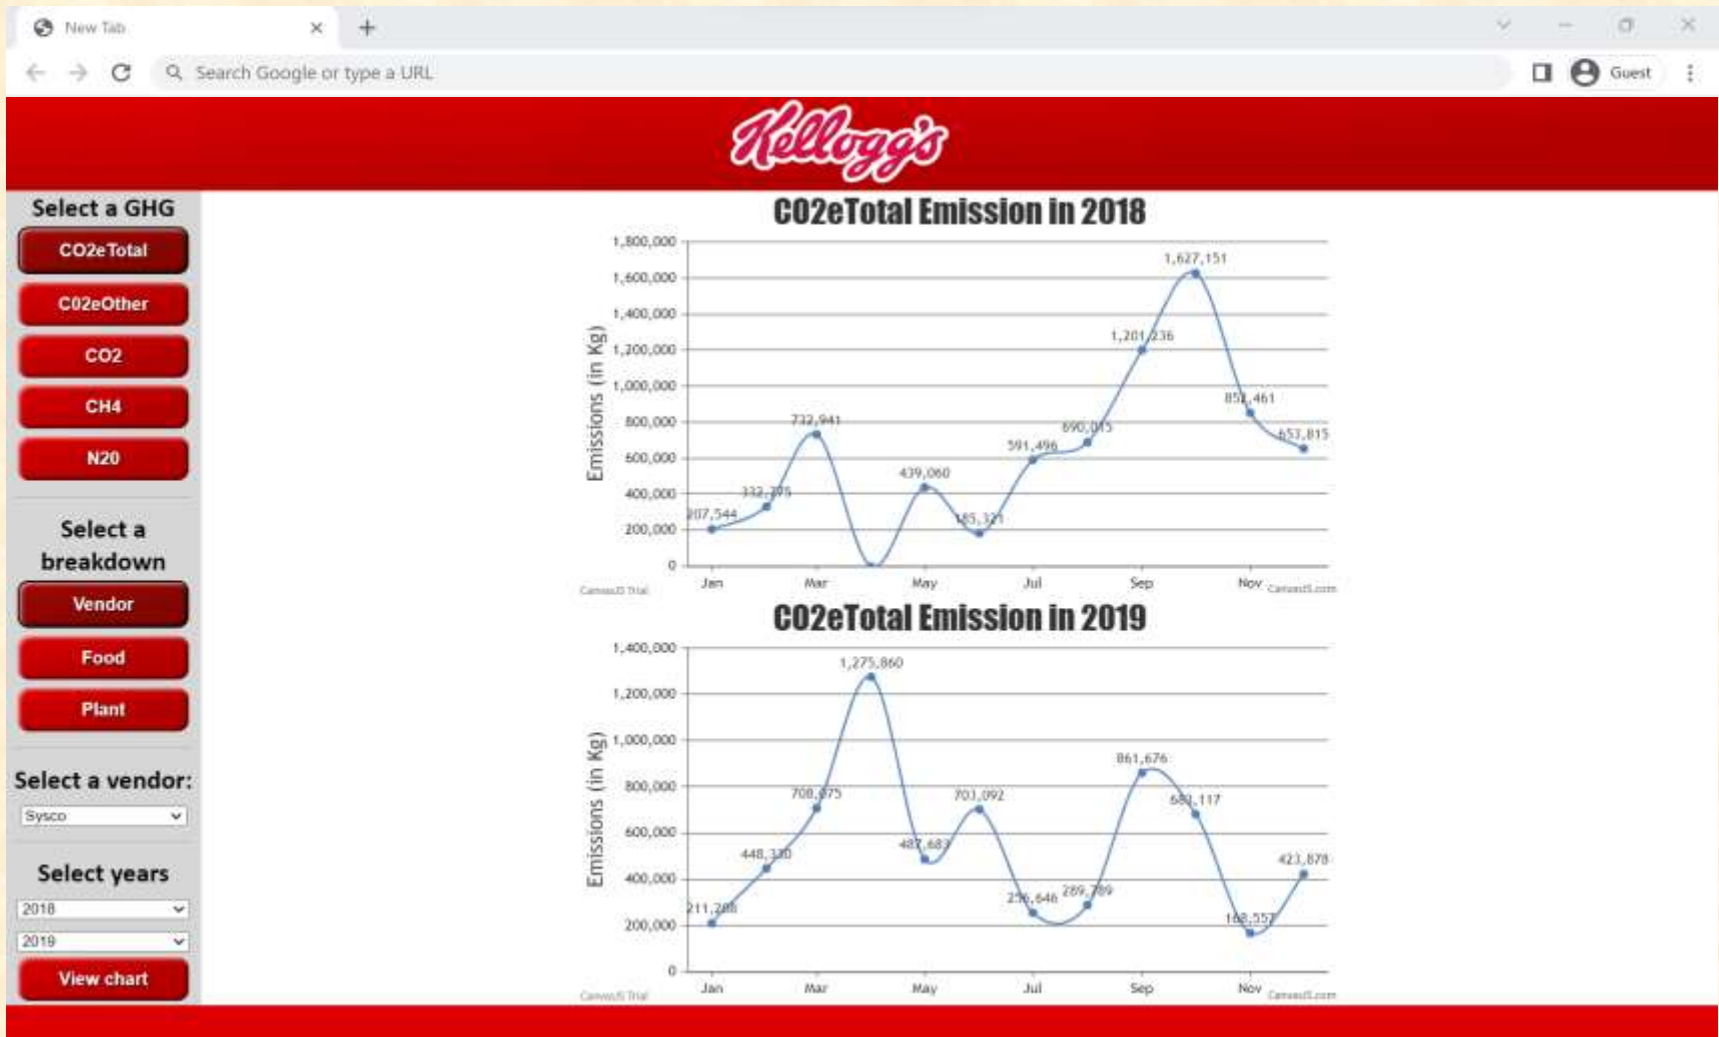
New Tab
Search Google or type a URL
Guest

Kellogg's

Select a GHG
CO2eTotal
C02eOther
CO2
CH4
N20

Select a breakdown
Vendor
Food
Plant

Select a vendor:
Sysco

Select years
2018
2019
View chart

C02eTotal Emission in 2018

1,800,000
1,600,000
1,400,000
1,200,000
1,000,000
800,000
600,000
400,000
200,000
0

Emissions (in Kg)

207,544
332,375
732,941
439,060
185,321
591,496
690,015
1,201,236
1,627,151
852,461
653,815

Jan Mar May Jul Sep Nov

CanvasJS Trial
CanvasJS.com

C02eTotal Emission in 2019

1,400,000
1,200,000
1,000,000
800,000
600,000
400,000
200,000
0

Emissions (in Kg)

211,288
448,330
708,075
1,275,860
487,683
703,092
256,646
289,789
861,676
680,117
168,552
423,878

Jan Mar May Jul Sep Nov

CanvasJS Trial
CanvasJS.com